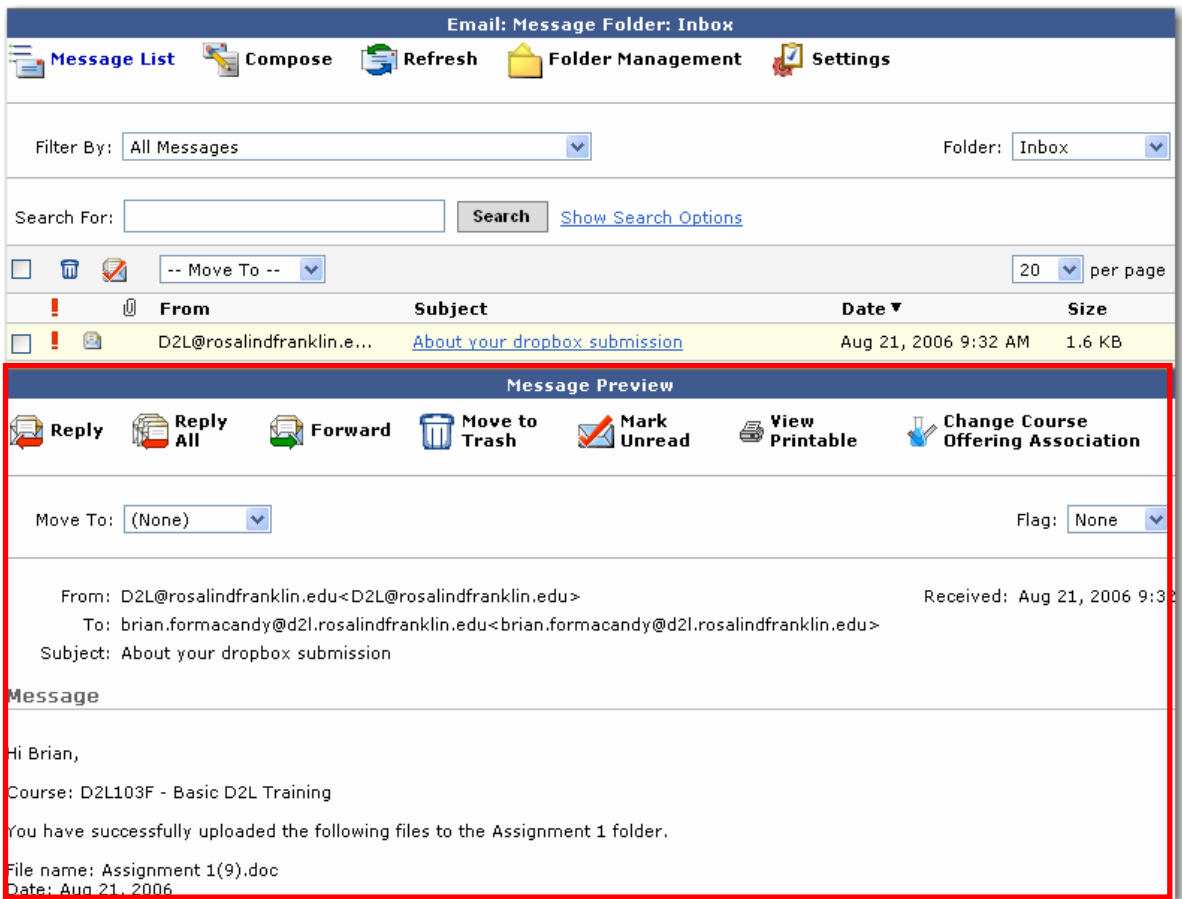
Email: Message Folder: Inbox

Message List  Compose  Refresh  Folder Management  Settings

Filter By: All Messages

Folder: Inbox

Search For: Search Show Search Options

-- Move To --

20 per page

| | ! | | From | Subject | Date ▼ | Size |
|---|---|---|---|---|---|---|
| | ! | | D2L@rosalindfranklin.e... | About your dropbox submission | Aug 21, 2006 9:32 AM | 1.6 KB |

Message Preview

Reply  Reply All  Forward  Move to Trash  Mark Unread  View Printable  Change Course Offering Association

Move To: (None)

Flag: None

From: D2L@rosalindfranklin.edu<D2L@rosalindfranklin.edu>

Received: Aug 21, 2006 9:3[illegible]

To: brian.formacandy@d2l.rosalindfranklin.edu<brian.formacandy@d2l.rosalindfranklin.edu>

Subject: About your dropbox submission

Message

Hi Brian,

Course: D2L103F - Basic D2L Training

You have successfully uploaded the following files to the Assignment 1 folder.

File name: Assignment 1(9).doc
Date: Aug 21, 2006